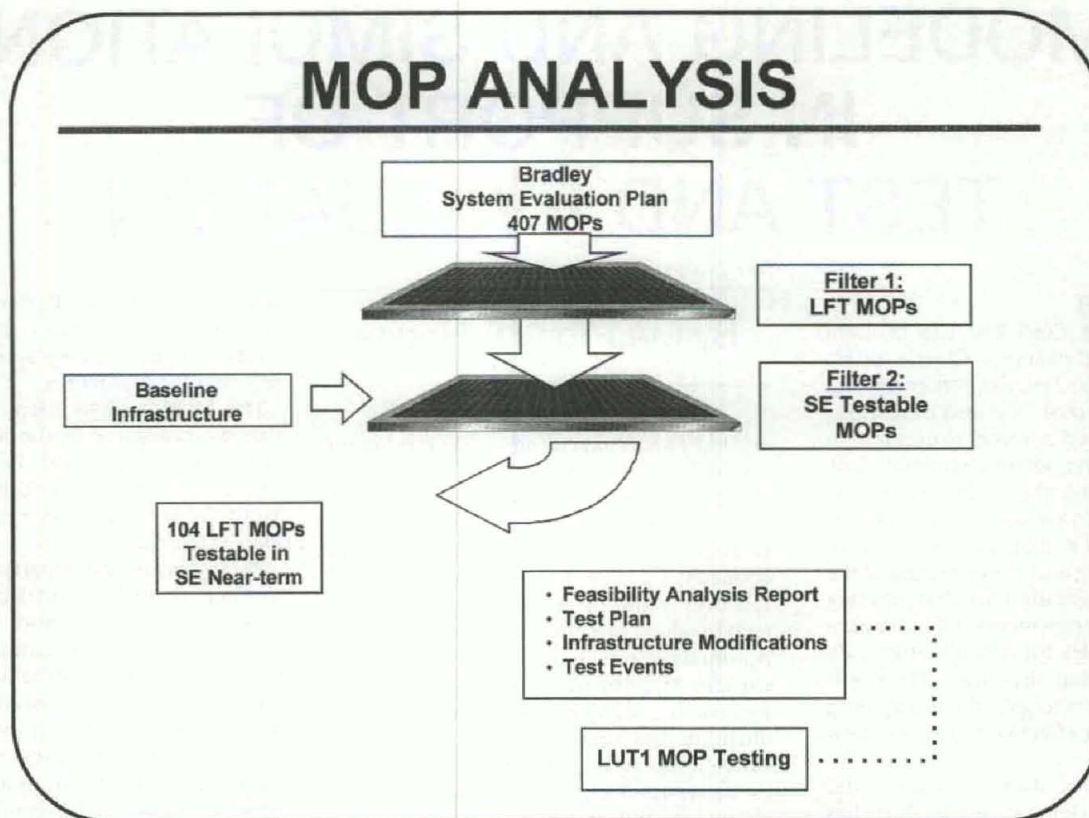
MOP ANALYSIS

Bradley
System Evaluation Plan
407 MOPs

Filter 1:
LFT MOPs

Baseline
Infrastructure

Filter 2:
SE Testable
MOPs

104 LFT MOPs
Testable in
SE Near-term

· Feasibility Analysis Report
· Test Plan
· Infrastructure Modifications
· Test Events

LUT1 MOP Testing